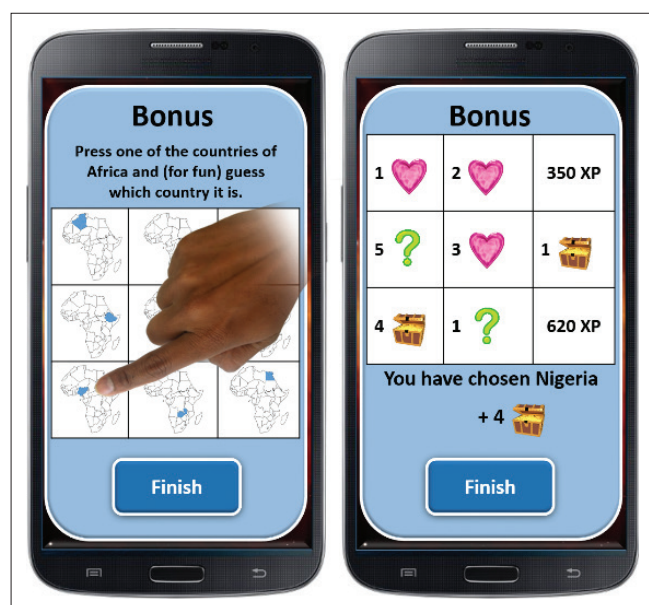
Bonus

Press one of the countries of Africa and (for fun) guess which country it is.

Finish

Bonus

| | | |
|---|---|---|
| 1 | 2 | 350 XP |
| 5 | 3 | 1 |
| 4 | 1 | 620 XP |

You have chosen Nigeria

+ 4

Finish